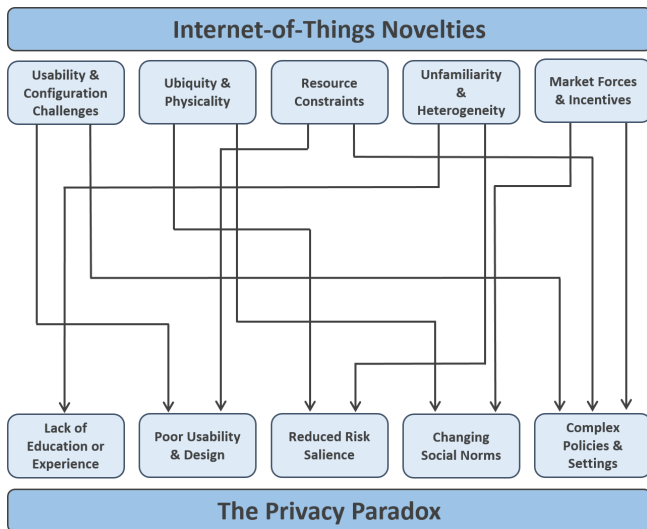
Internet-of-Things Novelties

Usability & Configuration Challenges

Ubiquity & Physicality

Resource Constraints

Unfamiliarity & Heterogeneity

Market Forces & Incentives

Lack of Education or Experience

Poor Usability & Design

Reduced Risk Salience

Changing Social Norms

Complex Policies & Settings

The Privacy Paradox